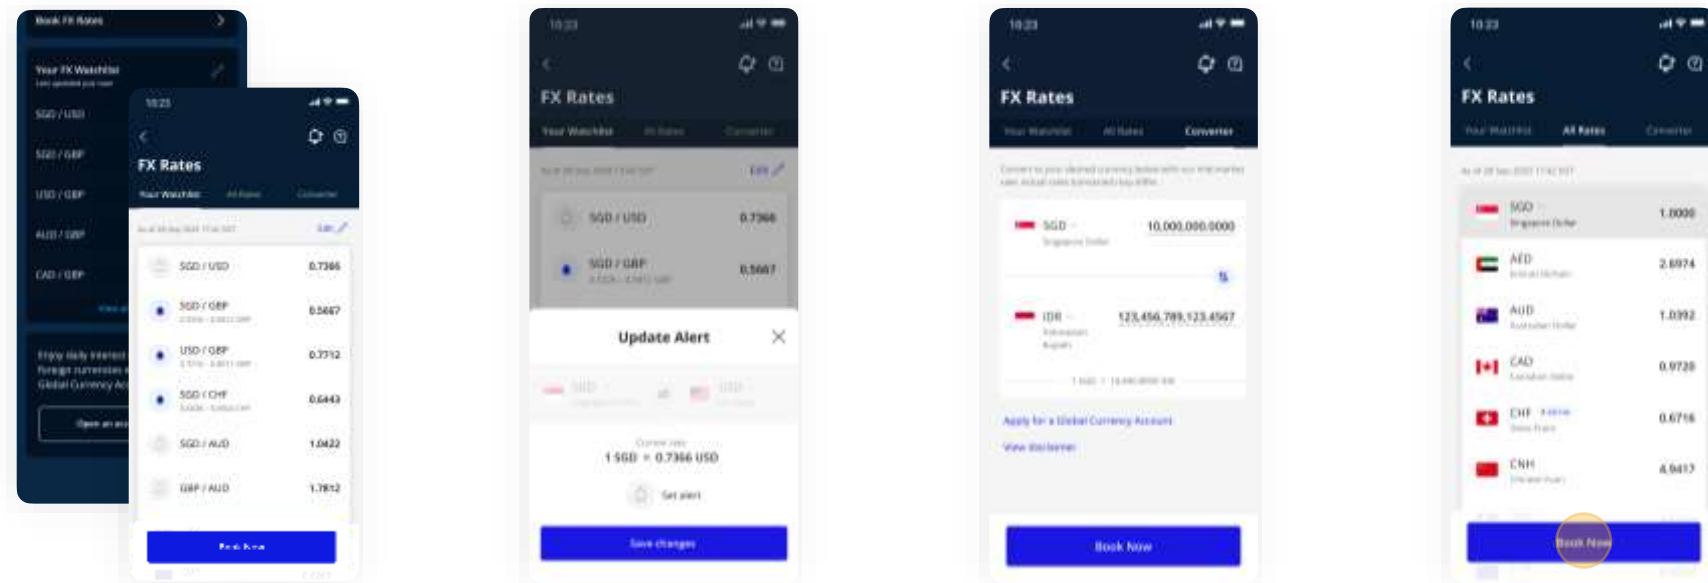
Book FX Rates

Your FX Watchlist

SGD / USD

SGD / GBP

USD / GBP

AUD / GBP

CAD / GBP

Enjoy daily interest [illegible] foreign currencies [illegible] Global Currency Ac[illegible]

Open an acc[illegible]

10:23

FX Rates

Your Watchlist All Rates Converter

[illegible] Edit

SGD / USD 0.7366

SGD / GBP 0.5667

USD / GBP 0.7712

SGD / CHF 0.6443

SGD / AUD 1.0422

GBP / AUD 1.7812

Book Now

10:23

FX Rates

Your Watchlist All Rates Converter

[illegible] Edit

SGD / USD 0.7366

SGD / GBP 0.5667

Update Alert

SGD USD

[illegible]

1 SGD = 0.7366 USD

Set alert

Save changes

10:23

FX Rates

Your Watchlist All Rates Converter

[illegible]

SGD Singapore Dollar 10,000,000.0000

IDR Indonesian Rupiah 123,456,789,123.4567

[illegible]

Apply for a Global Currency Account

View disclaimer

Book Now

10:23

FX Rates

Your Watchlist All Rates Converter

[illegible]

SGD Singapore Dollar 1.0000

AED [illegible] 2.6974

AUD Australian Dollar 1.0392

CAD Canadian Dollar 0.9720

CHF Swiss Franc 0.6716

CNH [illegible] 4.9417

Book Now